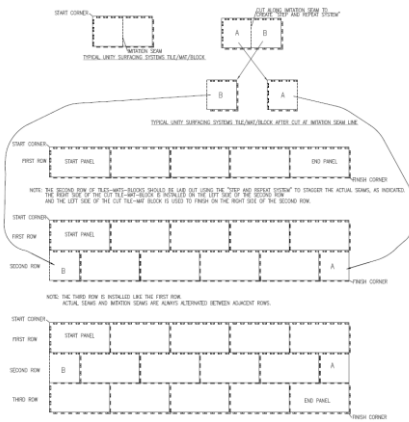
START CORNER

IMITATION SEAM
TYPICAL UNITY SURFACING SYSTEMS TILE/MAT/BLOCK

CUT ALONG IMITATION SEAM TO PERFORM "STEP AND REPEAT SYSTEM"

A B

B A

TYPICAL UNITY SURFACING SYSTEMS TILE/MAT/BLOCK AFTER CUT AT IMITATION SEAM LINE.

START CORNER

FIRST ROW START PANEL END PANEL

FINISH CORNER

NOTE: THE SECOND ROW OF TILES—MATS—BLOCKS SHOULD BE LAID OUT USING THE "STEP AND REPEAT SYSTEM" TO STAGGER THE ACTUAL SEAMS, AS INDICATED. THE RIGHT SIDE OF THE CUT TILE—MAT—BLOCK IS INSTALLED ON THE LEFT SIDE OF THE SECOND ROW AND THE LEFT SIDE OF THE CUT TILE—MAT BLOCK IS USED TO FINISH ON THE RIGHT SIDE OF THE SECOND ROW.

START CORNER

FIRST ROW START PANEL

SECOND ROW B A

FINISH CORNER

NOTE: THE THIRD ROW IS INSTALLED LIKE THE FIRST ROW.
ACTUAL SEAMS AND IMITATION SEAMS ARE ALWAYS ALTERNATED BETWEEN ADJACENT ROWS.

START CORNER

FIRST ROW START PANEL

SECOND ROW B A

THIRD ROW END PANEL

FINISH CORNER